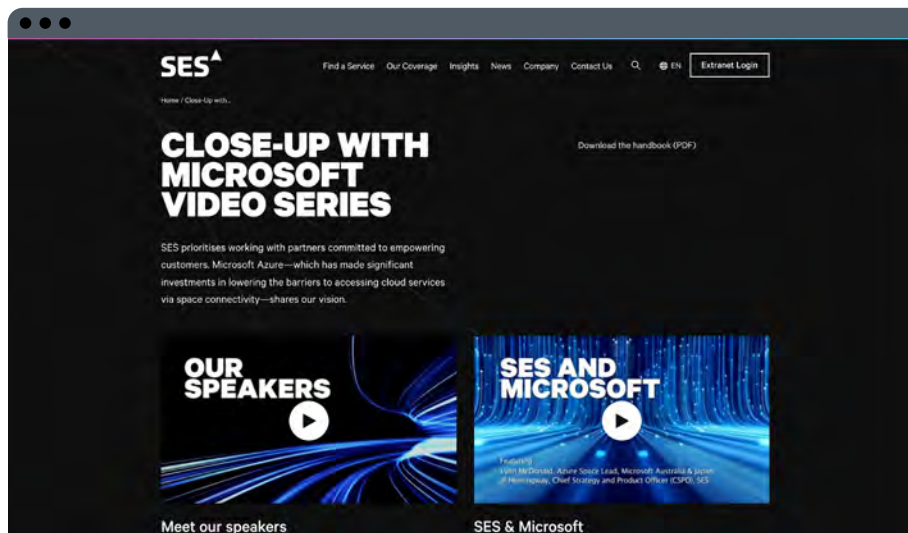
SES

Find a Service Our Coverage Insights News Company Contact Us EN Extranet Login

Home / Close-Up with...

CLOSE-UP WITH MICROSOFT VIDEO SERIES

Download the handbook (PDF)

SES prioritises working with partners committed to empowering customers. Microsoft Azure—which has made significant investments in lowering the barriers to accessing cloud services via space connectivity—shares our vision.

OUR SPEAKERS

SES AND MICROSOFT

Featuring
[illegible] McDonald, Azure Space Lead, Microsoft Australia & Japan
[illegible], Chief Strategy and Product Officer (CSPO), SES

Meet our speakers

SES & Microsoft